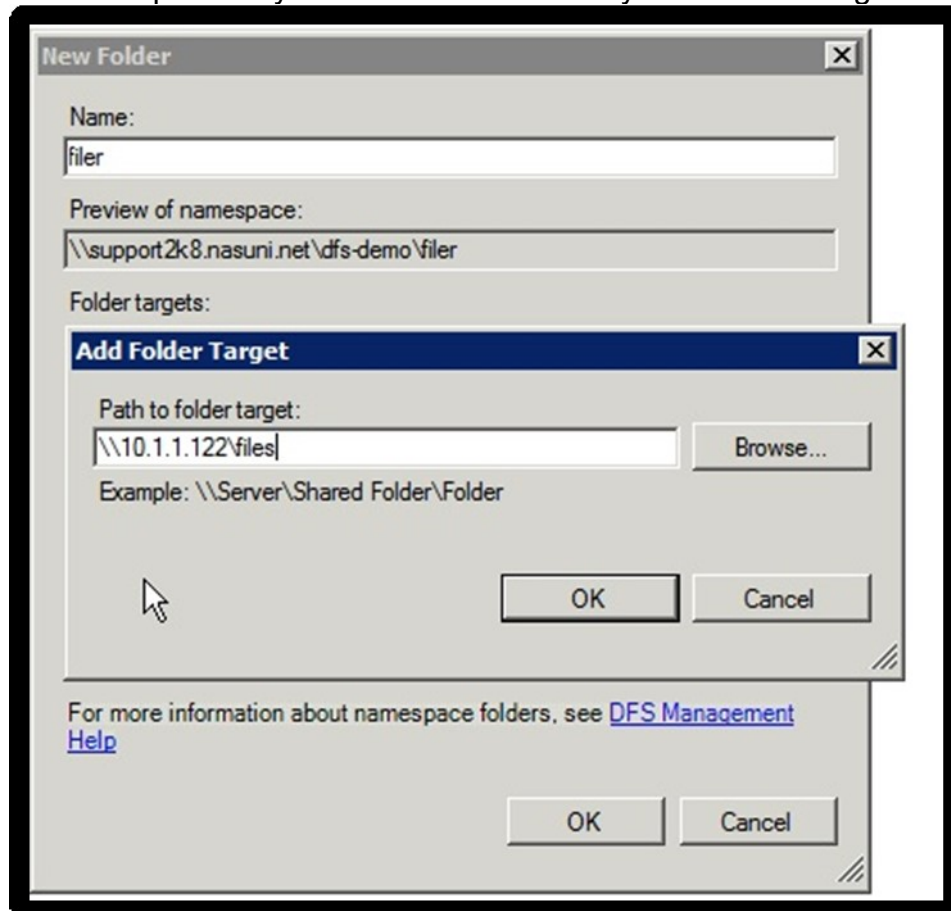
New Folder

Name:

filer

Preview of namespace:

\\support2k8.nasuni.net\dfs-demo\filer

Folder targets:

Add Folder Target

Path to folder target:

\\10.1.1.122\files

Browse...

Example: \\Server\Shared Folder\Folder

OK

Cancel

For more information about namespace folders, see DFS Management Help

OK

Cancel